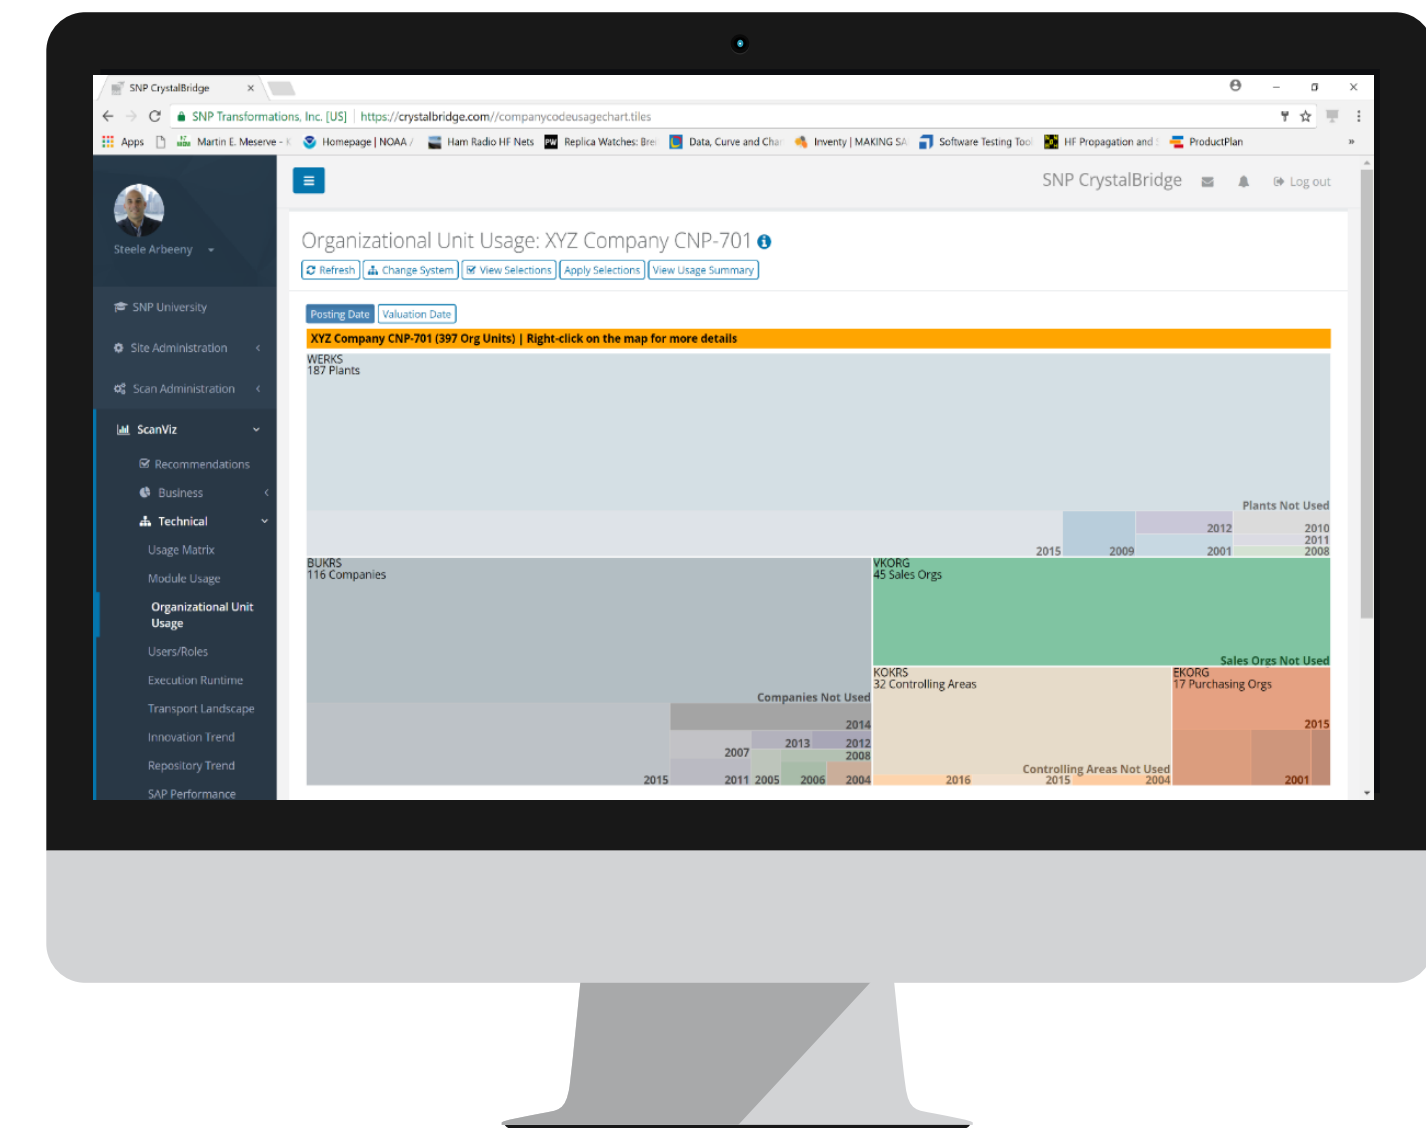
SNP CrystalBridge ×

SNP Transformations, Inc. [US] | https://crystalbridge.com//companycodeusagechart.tiles

Apps Martin E. Meserve - Homepage | NOAA / Ham Radio HF Nets Replica Watches: Bre Data, Curve and Cha Inventy | MAKING SA Software Testing Too HF Propagation and ProductPlan »

Steele Arbeeny

SNP University
Site Administration
Scan Administration
ScanViz
Recommendations
Business
Technical
Usage Matrix
Module Usage
Organizational Unit Usage
Users/Roles
Execution Runtime
Transport Landscape
Innovation Trend
Repository Trend
SAP Performance

SNP CrystalBridge Log out

Organizational Unit Usage: XYZ Company CNP-701

Refresh | Change System | View Selections | Apply Selections | View Usage Summary

Posting Date | Valuation Date

XYZ Company CNP-701 (397 Org Units) | Right-click on the map for more details

WERKS
187 Plants

Plants Not Used
2012 2010 2011 2015 2009 2001 2008

BUKRS
116 Companies

Companies Not Used
2014 2013 2012 2007 2008 2015 2011 2005 2006 2004

VKORG
45 Sales Orgs

Sales Orgs Not Used

KOKRS
32 Controlling Areas

Controlling Areas Not Used
2016 2015 2004

EKORG
17 Purchasing Orgs

2015 2001